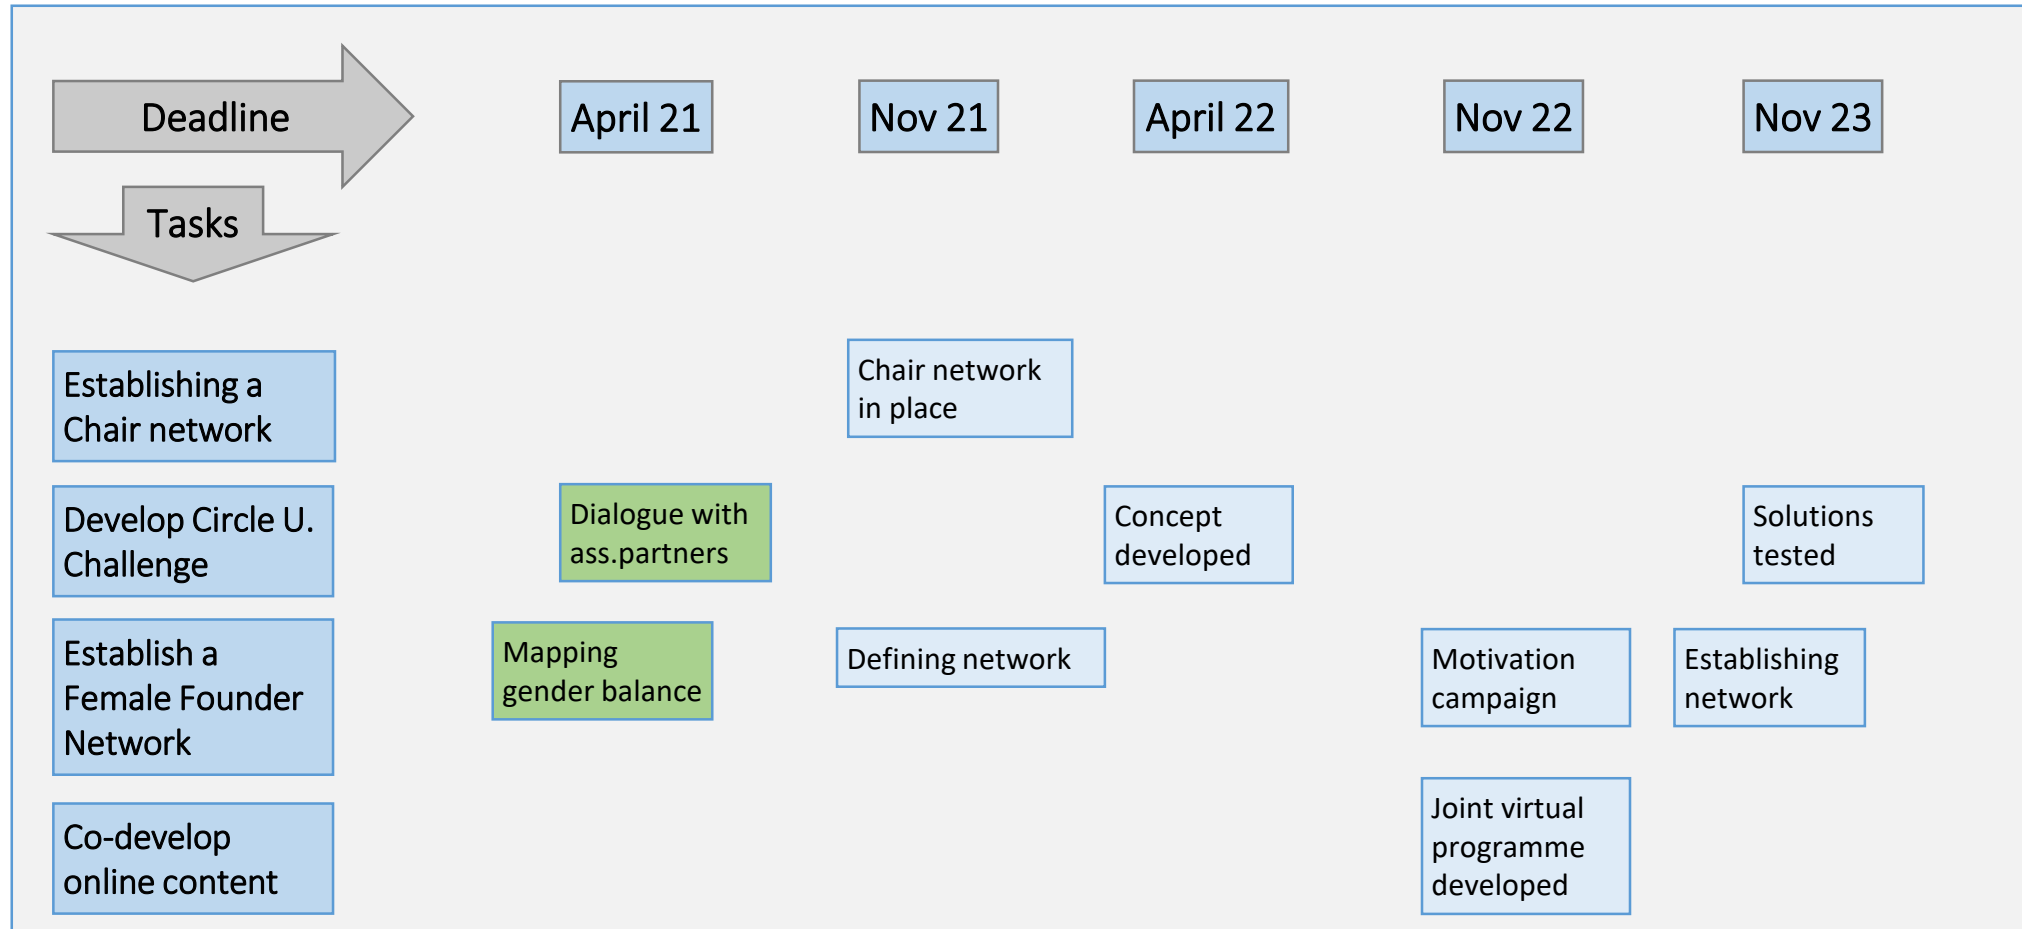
| Deadline / Tasks | April 21 | Nov 21 | April 22 | Nov 22 | Nov 23 |
|---|---|---|---|---|---|
| Establishing a Chair network | | Chair network in place | | | |
| Develop Circle U. Challenge | Dialogue with ass.partners | | Concept developed | | Solutions tested |
| Establish a Female Founder Network | Mapping gender balance | Defining network | | Motivation campaign | Establishing network |
| Co-develop online content | | | | Joint virtual programme developed | |